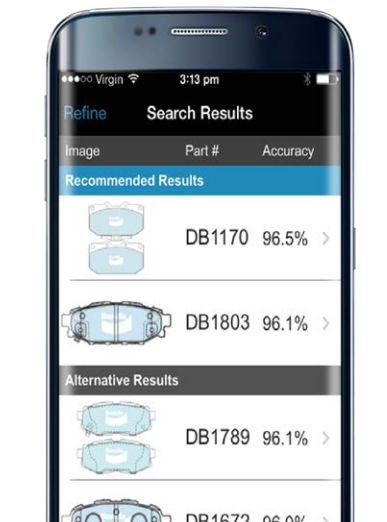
●●●○○ Virgin 3:13 pm

Refine Search Results

| Image | Part # | Accuracy |
|---|---|---|
| Recommended Results | | |
| | DB1170 | 96.5% > |
| | DB1803 | 96.1% > |
| Alternative Results | | |
| | DB1789 | 96.1% > |
| | DB1672 | 96.0% |